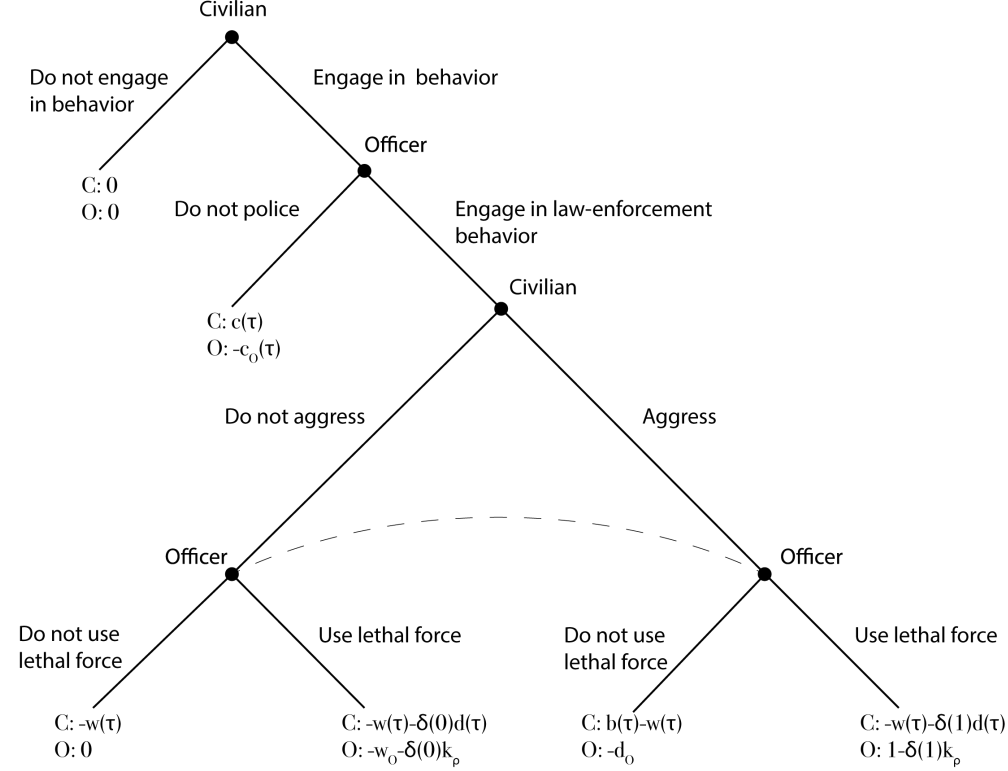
Civilian

Do not engage in behavior

Engage in behavior

C: 0
O: 0

Officer

Do not police

Engage in law-enforcement behavior

C: $c(\tau)$
O: $-c_O(\tau)$

Civilian

Do not aggress

Aggress

Officer

Officer

Do not use lethal force

Use lethal force

Do not use lethal force

Use lethal force

C: $-w(\tau)$
O: 0

C: $-w(\tau)-\delta(0)d(\tau)$
O: $-w_O-\delta(0)k_\rho$

C: $b(\tau)-w(\tau)$
O: $-d_O$

C: $-w(\tau)-\delta(1)d(\tau)$
O: $1-\delta(1)k_\rho$